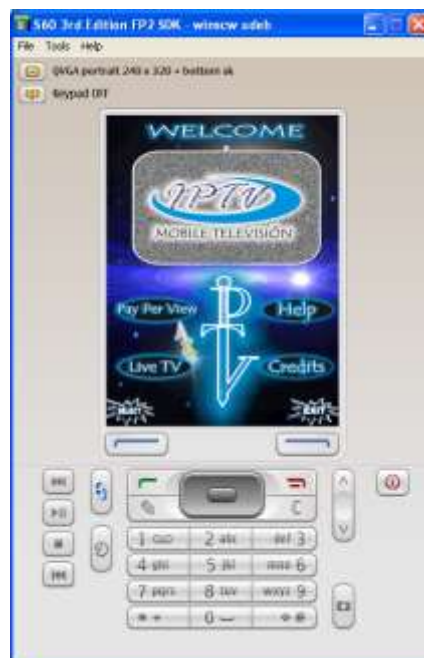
S60 3rd Edition FP2 SDK - winscw udeb
File Tools Help
QVGA portrait 240 x 320 + bottom sk
Keypad Off

WELCOME
IPTV
MOBILE TELEVISION
Pay Per View
Help
Live TV
Credits
Start
Exit

1 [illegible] 2 abc 3 def
4 ghi 5 jkl 6 mno
7 pqrs 8 tuv 9 wxyz
* + 0 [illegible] #